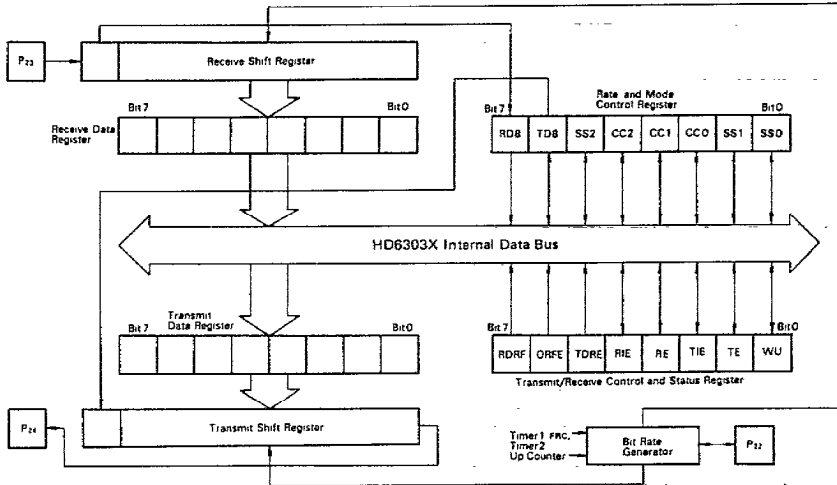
$P_{23}$

Receive Shift Register

Bit 7

Bit 0

Receive Data Register

Bit 7

Rate and Mode Control Register

Bit 0

| RD8 | TD8 | SS2 | CC2 | CC1 | CC0 | SS1 | SS0 |
|---|---|---|---|---|---|---|---|

HD6303X Internal Data Bus

Transmit Data Register

Bit 7

Bit 0

Bit 7

Bit 0

| RDRF | ORFE | TDRE | RIE | RE | TIE | TE | WU |
|---|---|---|---|---|---|---|---|

Transmit/Receive Control and Status Register

$P_{24}$

Transmit Shift Register

Timer1 FRC, Timer2 Up Counter

Bit Rate Generator

$P_{22}$